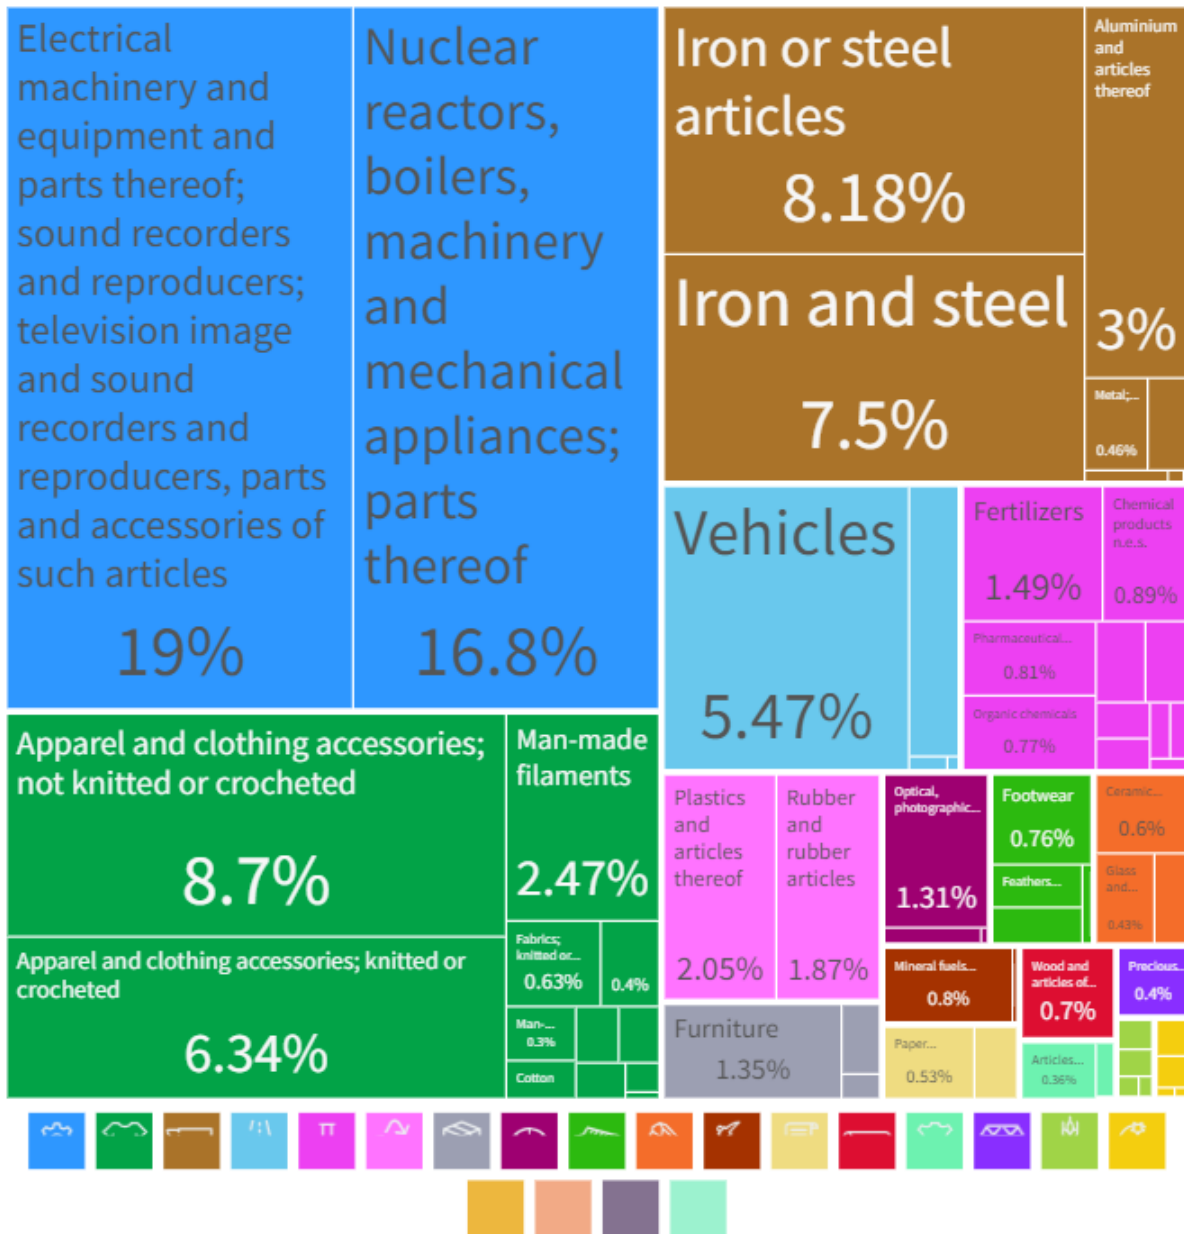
Electrical machinery and equipment and parts thereof; sound recorders and reproducers; television image and sound recorders and reproducers, parts and accessories of such articles

19%

Nuclear reactors, boilers, machinery and mechanical appliances; parts thereof

16.8%

Iron or steel articles

8.18%

Iron and steel

7.5%

Aluminium and articles thereof

3%

Metal;...

0.46%

Vehicles

5.47%

Fertilizers

1.49%

Chemical products n.e.s.

0.89%

Pharmaceutical...

0.81%

Organic chemicals

0.77%

Apparel and clothing accessories; not knitted or crocheted

8.7%

Man-made filaments

2.47%

Fabrics; knitted or...

0.63%

0.4%

Man-...

0.3%

Cotton

Apparel and clothing accessories; knitted or crocheted

6.34%

Plastics and articles thereof

2.05%

Rubber and rubber articles

1.87%

Optical, photographic...

1.31%

Footwear

0.76%

Feathers...

Ceramic...

0.6%

Glass and...

0.43%

Mineral fuels...

0.8%

Wood and articles of...

0.7%

Precious...

0.4%

Furniture

1.35%

Paper...

0.53%

Articles...

0.36%